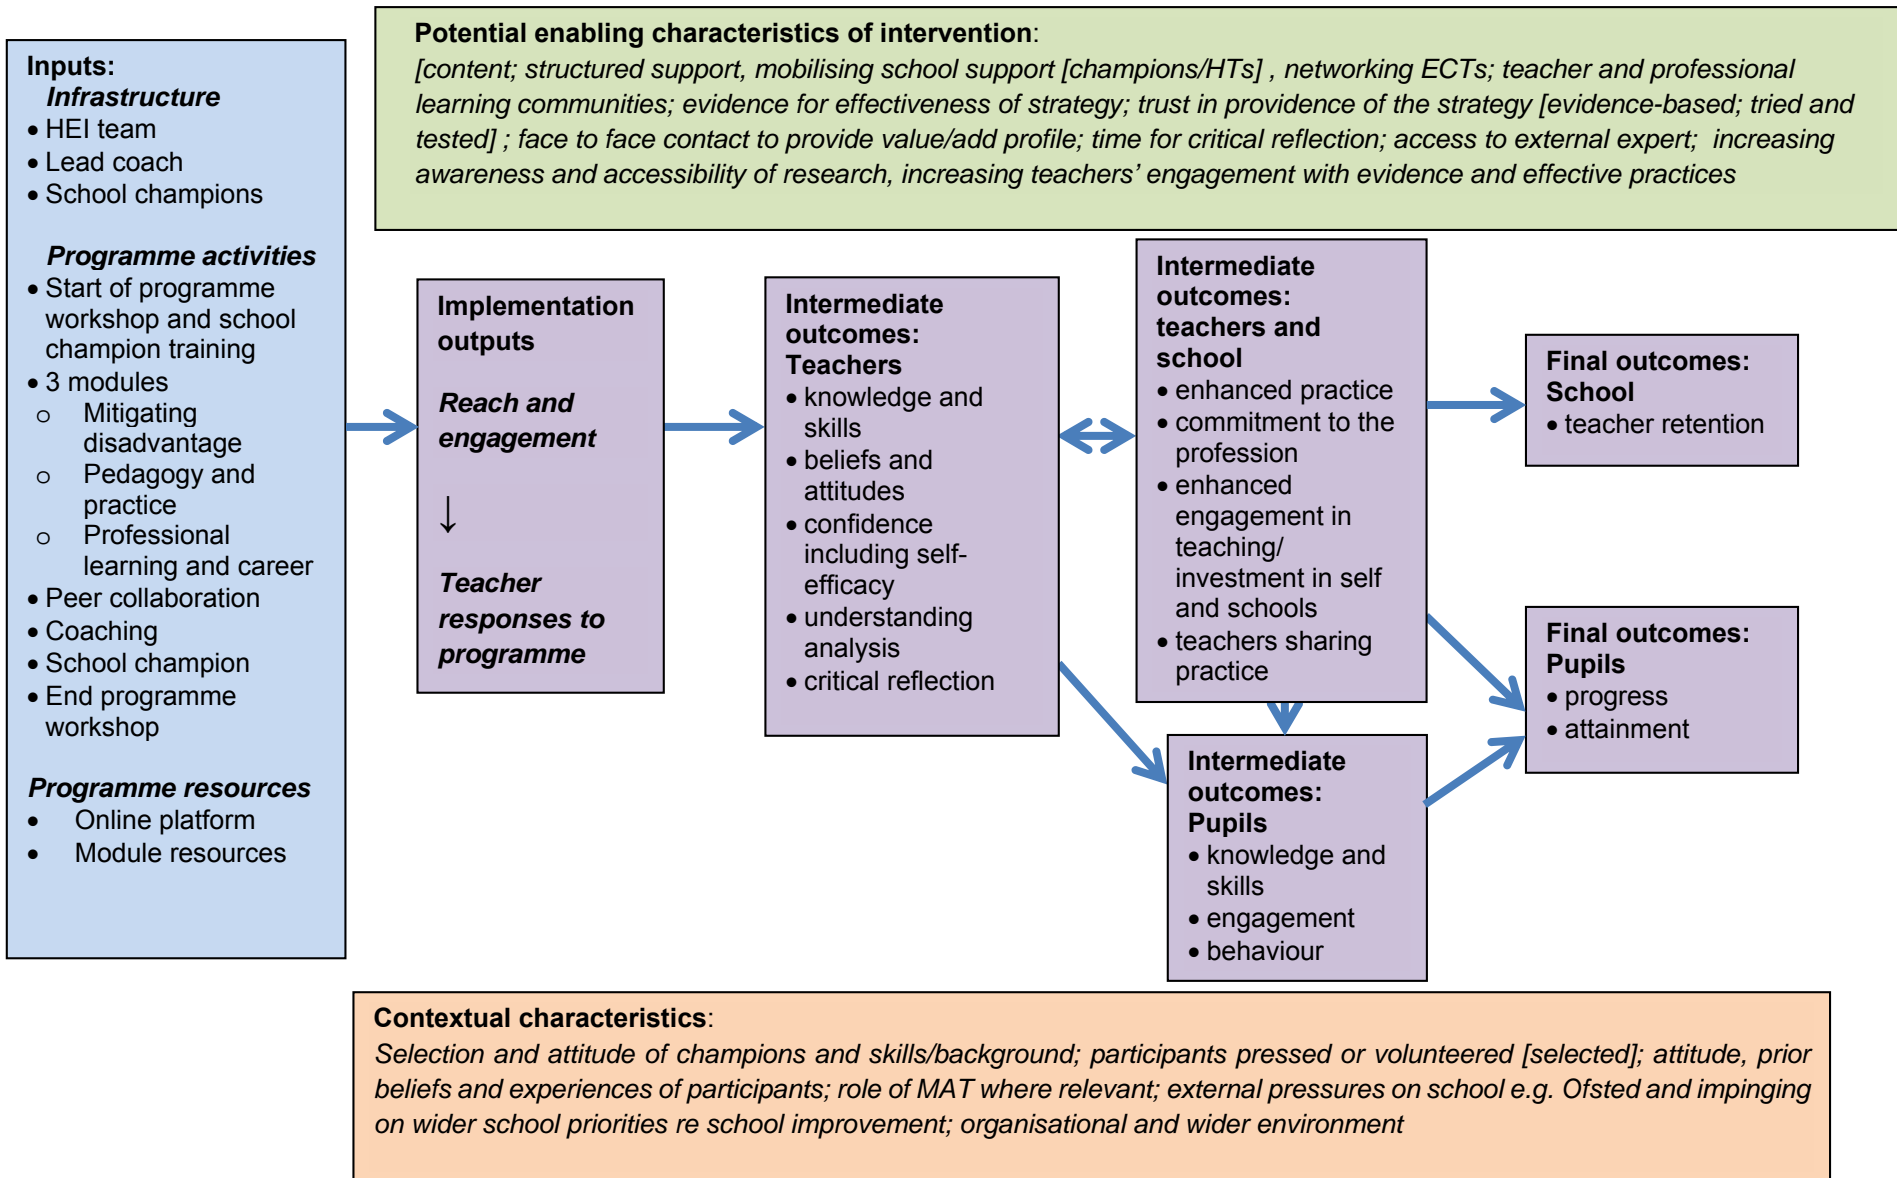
**Potential enabling characteristics of intervention**:
*[content; structured support, mobilising school support [champions/HTs] , networking ECTs; teacher and professional learning communities; evidence for effectiveness of strategy; trust in providence of the strategy [evidence-based; tried and tested] ; face to face contact to provide value/add profile; time for critical reflection; access to external expert; increasing awareness and accessibility of research, increasing teachers' engagement with evidence and effective practices*

**Inputs:**
***Infrastructure***
• HEI team
• Lead coach
• School champions

***Programme activities***
• Start of programme workshop and school champion training
• 3 modules
o Mitigating disadvantage
o Pedagogy and practice
o Professional learning and career
• Peer collaboration
• Coaching
• School champion
• End programme workshop

***Programme resources***
• Online platform
• Module resources

**Implementation outputs**

***Reach and engagement***

↓

***Teacher responses to programme***

**Intermediate outcomes: Teachers**
• knowledge and skills
• beliefs and attitudes
• confidence including self-efficacy
• understanding analysis
• critical reflection

**Intermediate outcomes: teachers and school**
• enhanced practice
• commitment to the profession
• enhanced engagement in teaching/ investment in self and schools
• teachers sharing practice

**Final outcomes: School**
• teacher retention

**Final outcomes: Pupils**
• progress
• attainment

**Intermediate outcomes: Pupils**
• knowledge and skills
• engagement
• behaviour

**Contextual characteristics**:
*Selection and attitude of champions and skills/background; participants pressed or volunteered [selected]; attitude, prior beliefs and experiences of participants; role of MAT where relevant; external pressures on school e.g. Ofsted and impinging on wider school priorities re school improvement; organisational and wider environment*